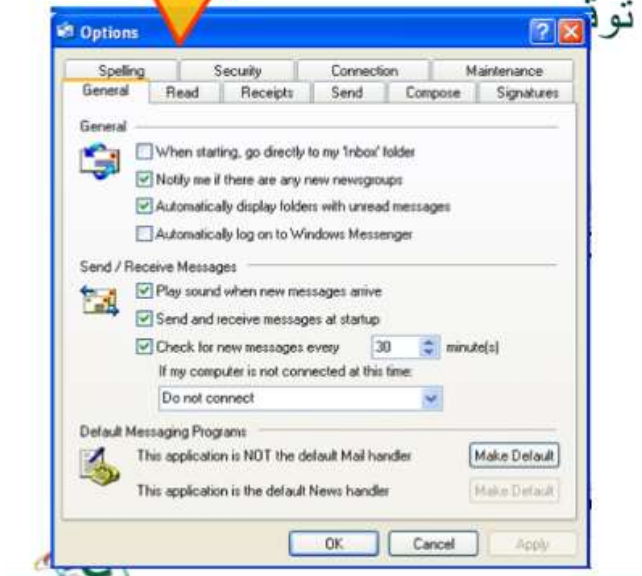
توة

Options

Spelling | Security | Connection | Maintenance
General | Read | Receipts | Send | Compose | Signatures

General

When starting, go directly to my 'Inbox' folder

Notify me if there are any new newsgroups

Automatically display folders with unread messages

Automatically log on to Windows Messenger

Send / Receive Messages

Play sound when new messages arrive

Send and receive messages at startup

Check for new messages every 30 minute(s)

If my computer is not connected at this time:

Do not connect

Default Messaging Programs

This application is NOT the default Mail handler

Make Default

This application is the default News handler

Make Default

OK

Cancel

Apply